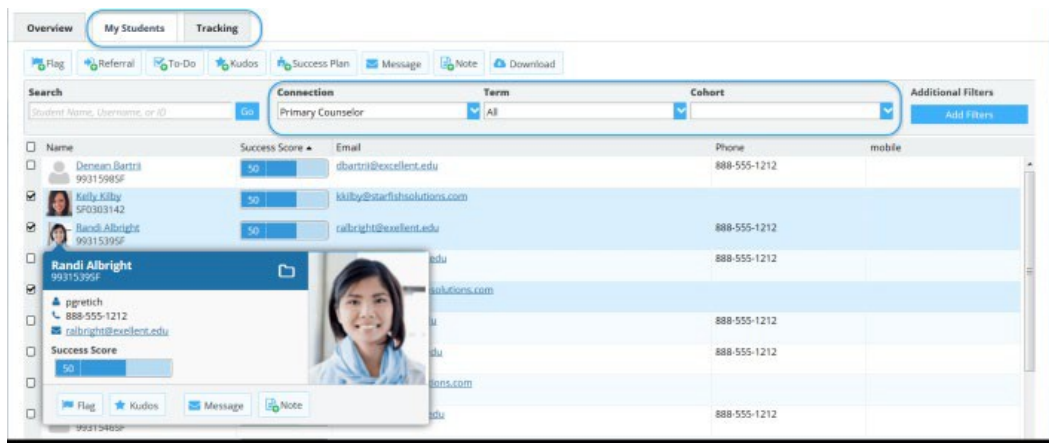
Overview | My Students | Tracking

Flag | Referral | To-Do | Kudos | Success Plan | Message | Note | Download

Search
Student Name, Username, or ID
Go

Connection
Primary Counselor

Term
All

Cohort

Additional Filters
Add Filters

| | Name | Success Score ▲ | Email | Phone | mobile |
|---|---|---|---|---|---|
| ☐ | Denean Bartri 9931598SF | 50 | dbartri@excellent.edu | 888-555-1212 | |
| ☑ | Kelly Kilby SF0303142 | 50 | kkilby@starfishsolutions.com | | |
| ☑ | Randi Albright 9931539SF | 50 | ralbright@exelent.edu | 888-555-1212 | |
| ☐ | | | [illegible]edu | 888-555-1212 | |
| ☑ | | | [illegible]solutions.com | | |
| ☐ | | | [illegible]u | 888-555-1212 | |
| ☐ | | | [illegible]du | 888-555-1212 | |
| ☐ | | | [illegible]tions.com | | |
| ☐ | 9931546SF | | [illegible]edu | 888-555-1212 | |

Randi Albright
9931539SF
pgretich
888-555-1212
ralbright@exellent.edu
Success Score
50
Flag | Kudos | Message | Note